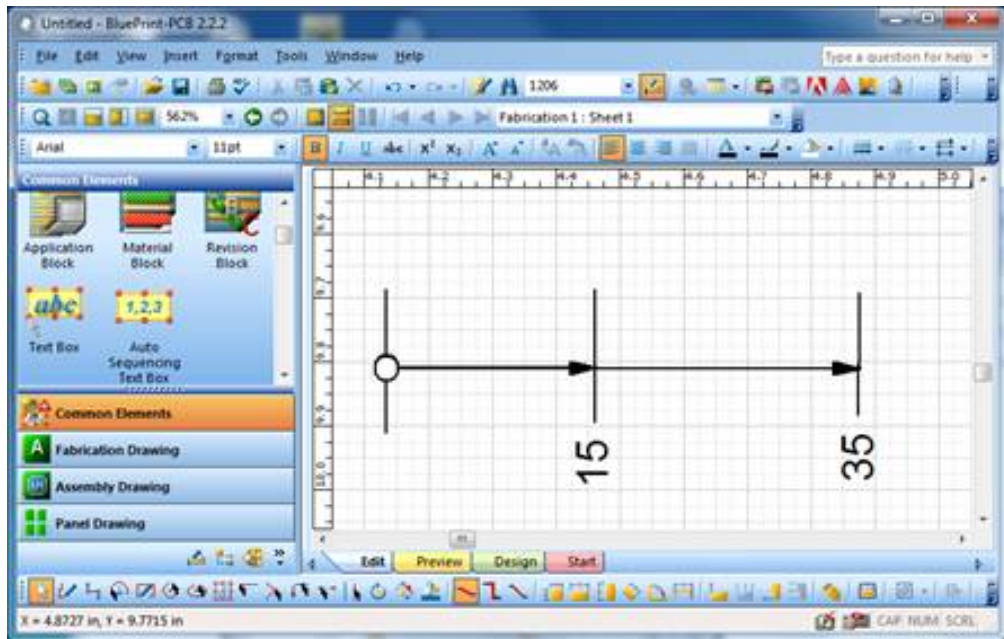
Untitled - BluePrint-PCB 2.2.2

File Edit View Insert Format Tools Window Help

Type a question for help

1206

562%

Fabrication 1 : Sheet 1

Arial 11pt

Common Elements

Application Block

Material Block

Revision Block

abc

Text Box

1,2,3

Auto Sequencing Text Box

Common Elements

Fabrication Drawing

Assembly Drawing

Panel Drawing

4.1 4.2 4.3 4.4 4.5 4.6 4.7 4.8 4.9 5.0

9.6 9.7 9.8 9.9 10.0

15

35

Edit Preview Design Start

X = 4.8727 in, Y = 9.7715 in

CAP NUM SCRL